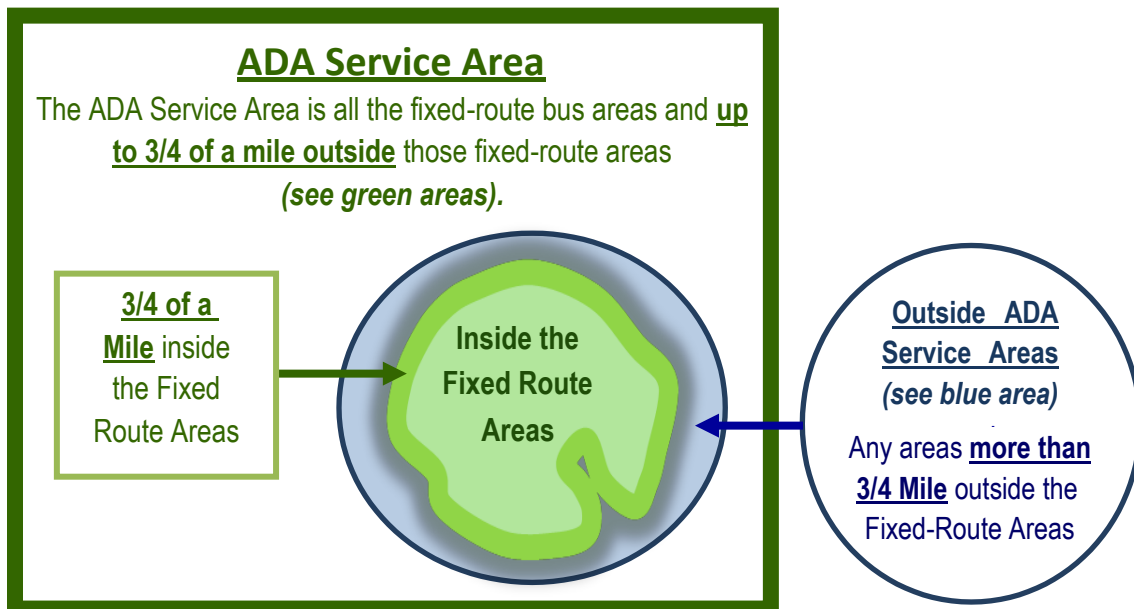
ADA Service Area

The ADA Service Area is all the fixed-route bus areas and up to 3/4 of a mile outside those fixed-route areas (see green areas).

3/4 of a Mile inside the Fixed Route Areas

Inside the Fixed Route Areas

Outside ADA Service Areas (see blue area)

Any areas more than 3/4 Mile outside the Fixed-Route Areas